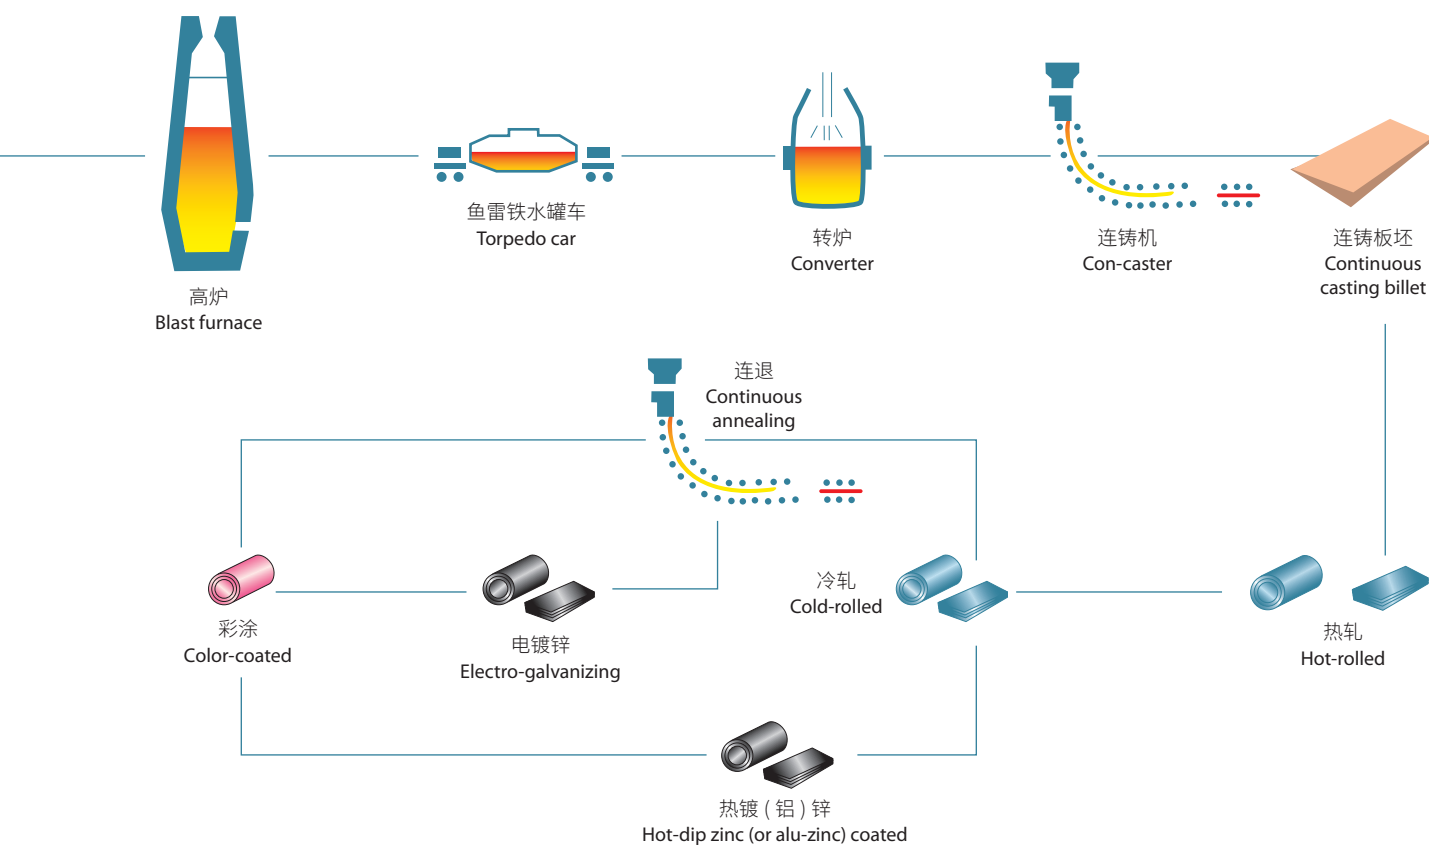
高炉
Blast furnace

鱼雷铁水罐车
Torpedo car

转炉
Converter

连铸机
Con-caster

连铸板坯
Continuous casting billet

连退
Continuous annealing

彩涂
Color-coated

电镀锌
Electro-galvanizing

冷轧
Cold-rolled

热轧
Hot-rolled

热镀（铝）锌
Hot-dip zinc (or alu-zinc) coated